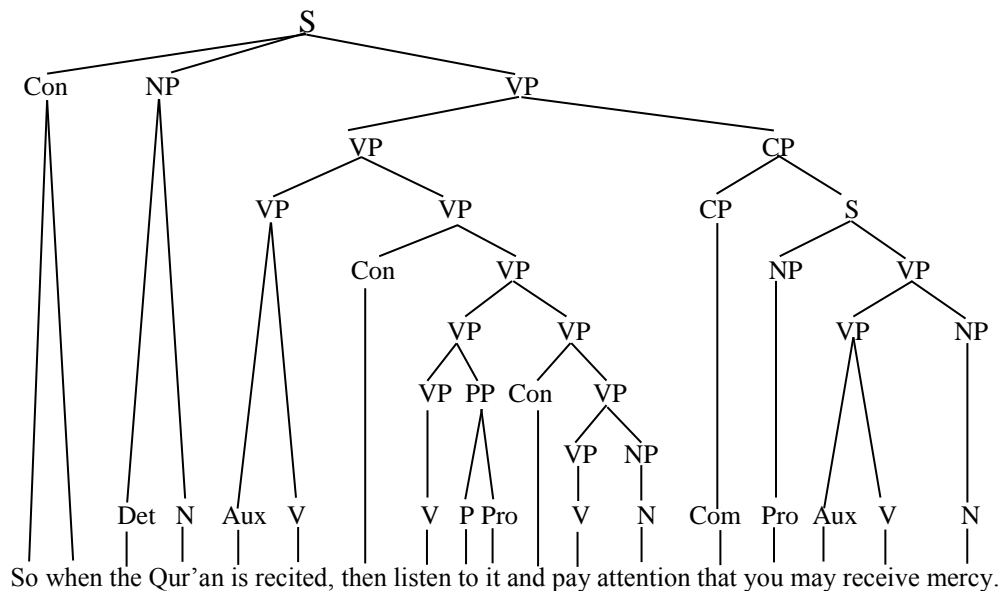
S

Con NP VP

VP CP

VP VP CP S

Con VP NP VP

VP VP VP NP

VP PP Con VP

VP NP

Det N Aux V V P Pro V N Com Pro Aux V N

So when the Qur'an is recited, then listen to it and pay attention that you may receive mercy.